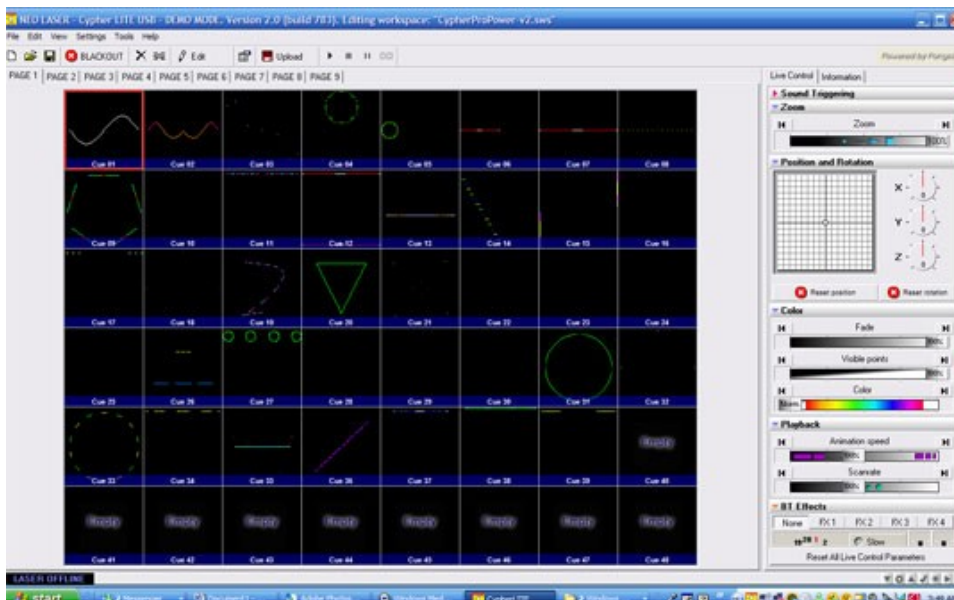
NEO LASER - Cypher LITE USB - DEMO MODE, Version 2.0 (build 783). Editing workspace: "CypherProPower v2.sws"

File Edit View Settings Tools Help

BLACKOUT Edit Upload

Powered by Pangolin

PAGE 1 PAGE 2 PAGE 3 PAGE 4 PAGE 5 PAGE 6 PAGE 7 PAGE 8 PAGE 9

Cue 01 Cue 02 Cue 03 Cue 04 Cue 05 Cue 06 Cue 07 Cue 08

Cue 09 Cue 10 Cue 11 Cue 12 Cue 13 Cue 14 Cue 15 Cue 16

Cue 17 Cue 18 Cue 19 Cue 20 Cue 21 Cue 22 Cue 23 Cue 24

Cue 25 Cue 26 Cue 27 Cue 28 Cue 29 Cue 30 Cue 31 Cue 32

Cue 33 Cue 34 Cue 35 Cue 36 Cue 37 Cue 38 Cue 39 Cue 40

Empty

Empty Empty Empty Empty Empty Empty Empty Empty

Cue 41 Cue 42 Cue 43 Cue 44 Cue 45 Cue 46 Cue 47 Cue 48

Live Control Information

Sound Triggering

Zoom

Zoom

100%

Position and Rotation

X -

Y -

Z -

Reset position Reset rotation

Color

Fade

100%

Visible points

100%

Color

Rainbow

Playback

Animation speed

100%

Scanrate

100%

BT Effects

None FX1 FX2 FX3 FX4

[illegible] Slow

Reset All Live Control Parameters

LASER OFFLINE

start